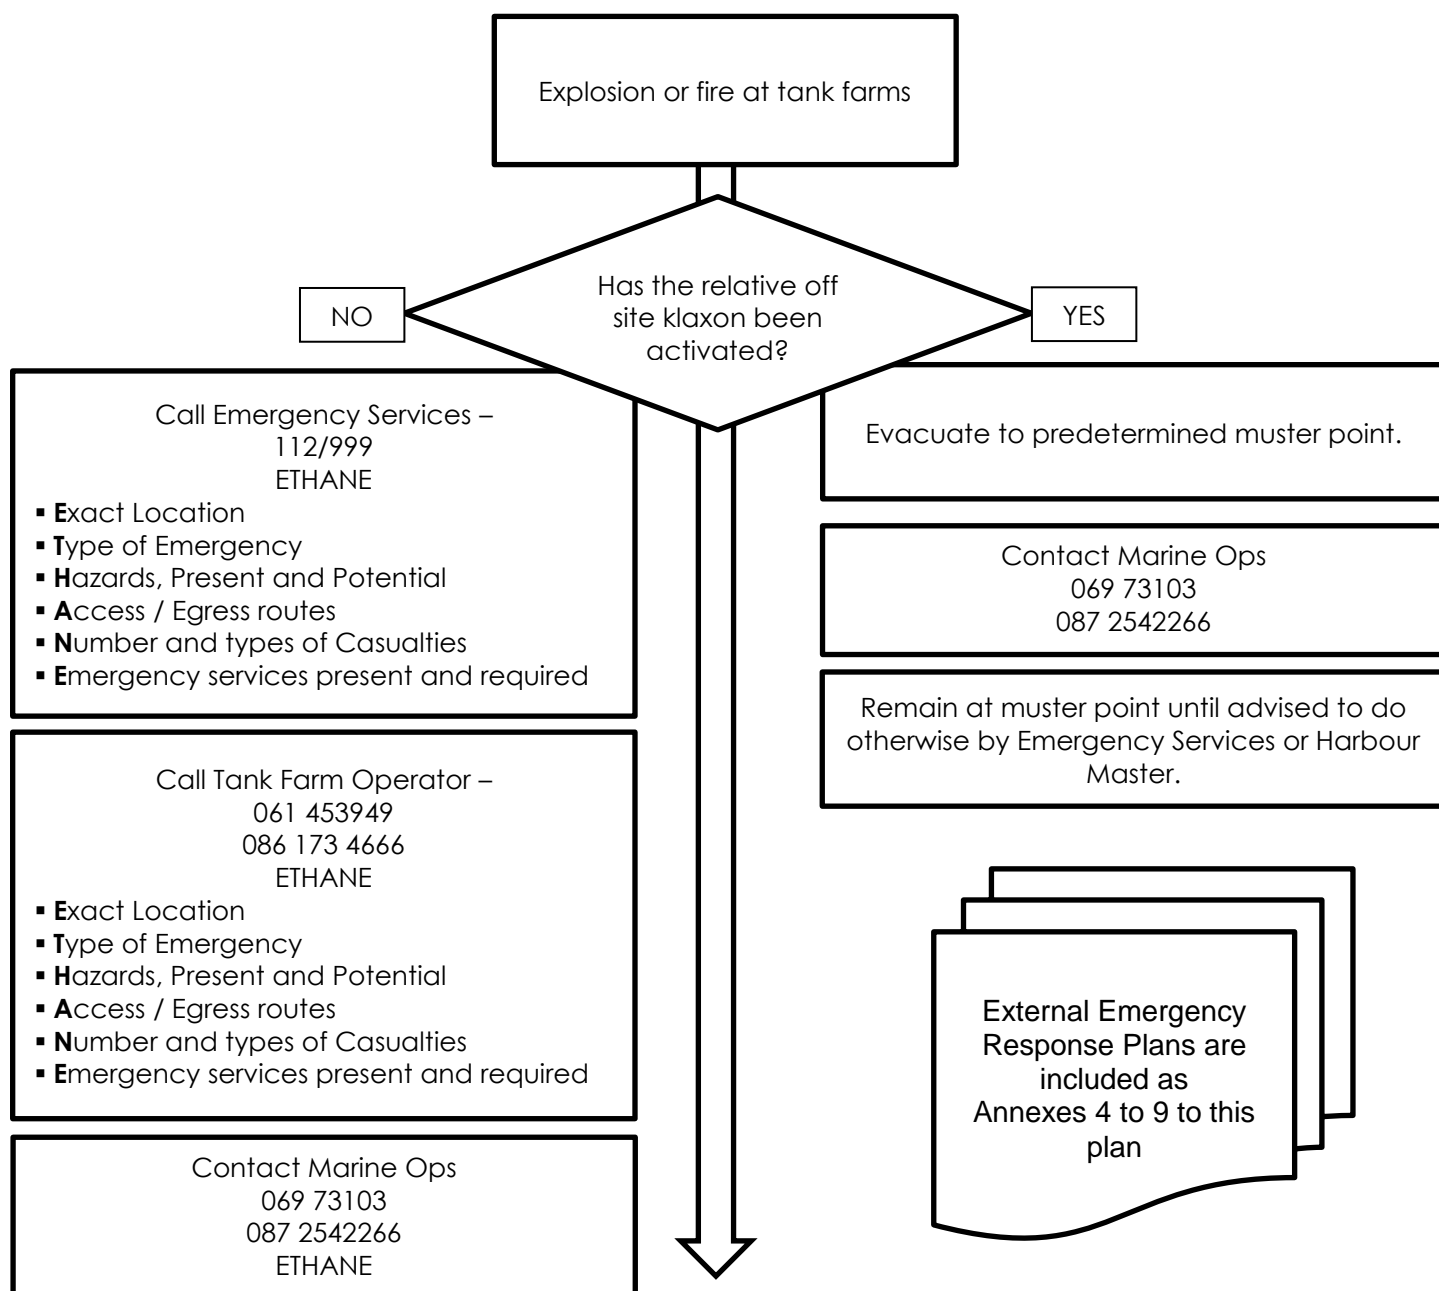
Explosion or fire at tank farms

Has the relative off site klaxon been activated?

NO

YES

Call Emergency Services – 112/999
ETHANE
- **E**xact Location
- **T**ype of Emergency
- **H**azards, Present and Potential
- **A**ccess / Egress routes
- **N**umber and types of Casualties
- **E**mergency services present and required

Call Tank Farm Operator – 061 453949
086 173 4666
ETHANE
- **E**xact Location
- **T**ype of Emergency
- **H**azards, Present and Potential
- **A**ccess / Egress routes
- **N**umber and types of Casualties
- **E**mergency services present and required

Contact Marine Ops
069 73103
087 2542266
ETHANE

Evacuate to predetermined muster point.

Contact Marine Ops
069 73103
087 2542266

Remain at muster point until advised to do otherwise by Emergency Services or Harbour Master.

External Emergency Response Plans are included as Annexes 4 to 9 to this plan